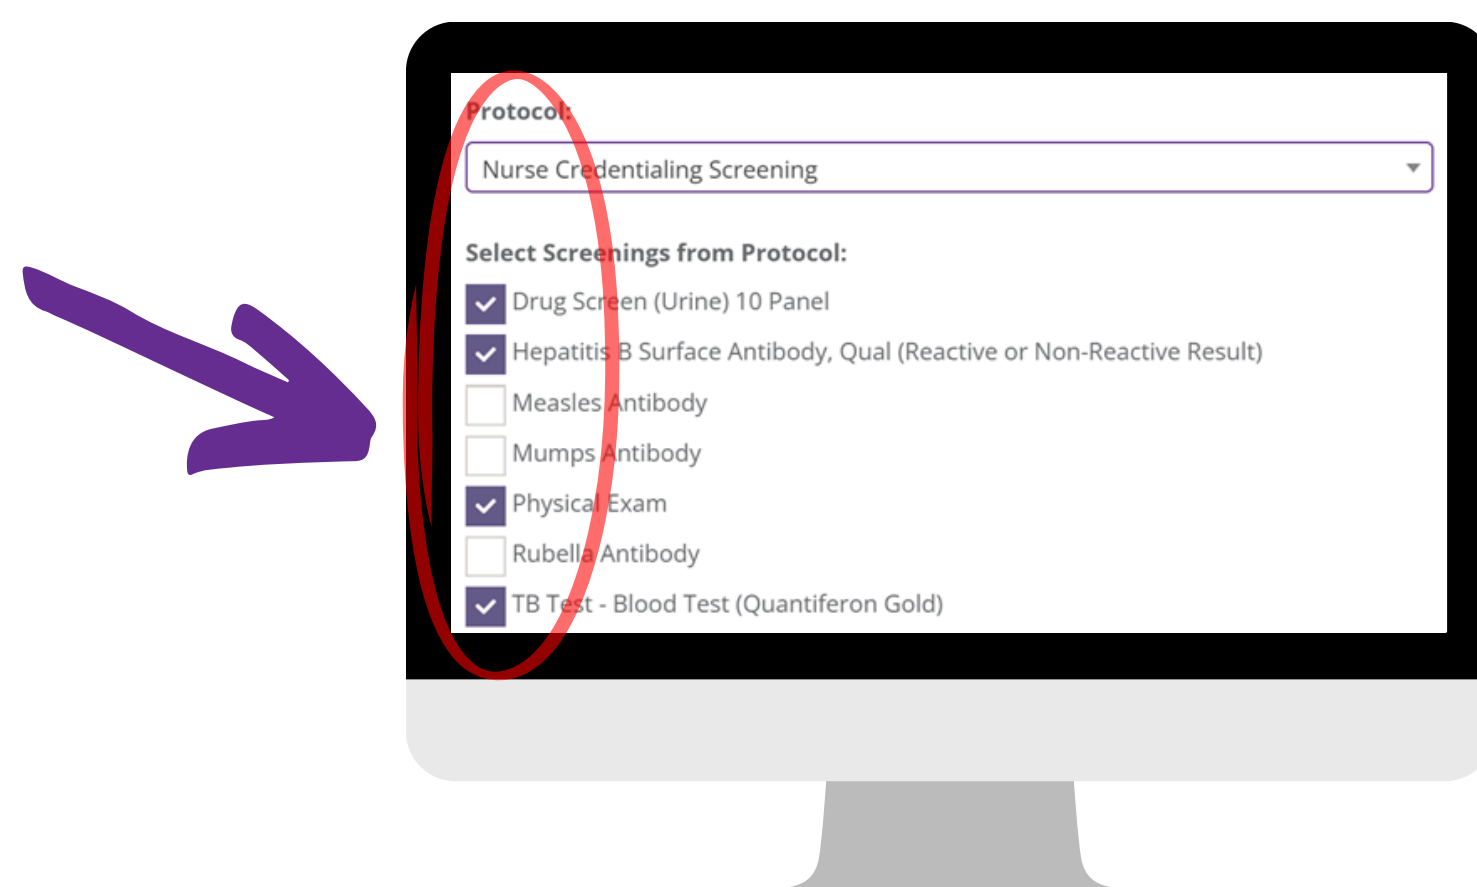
Protocol:

Nurse Credentialing Screening

Select Screenings from Protocol:

Drug Screen (Urine) 10 Panel

Hepatitis B Surface Antibody, Qual (Reactive or Non-Reactive Result)

Measles Antibody

Mumps Antibody

Physical Exam

Rubella Antibody

TB Test - Blood Test (Quantiferon Gold)